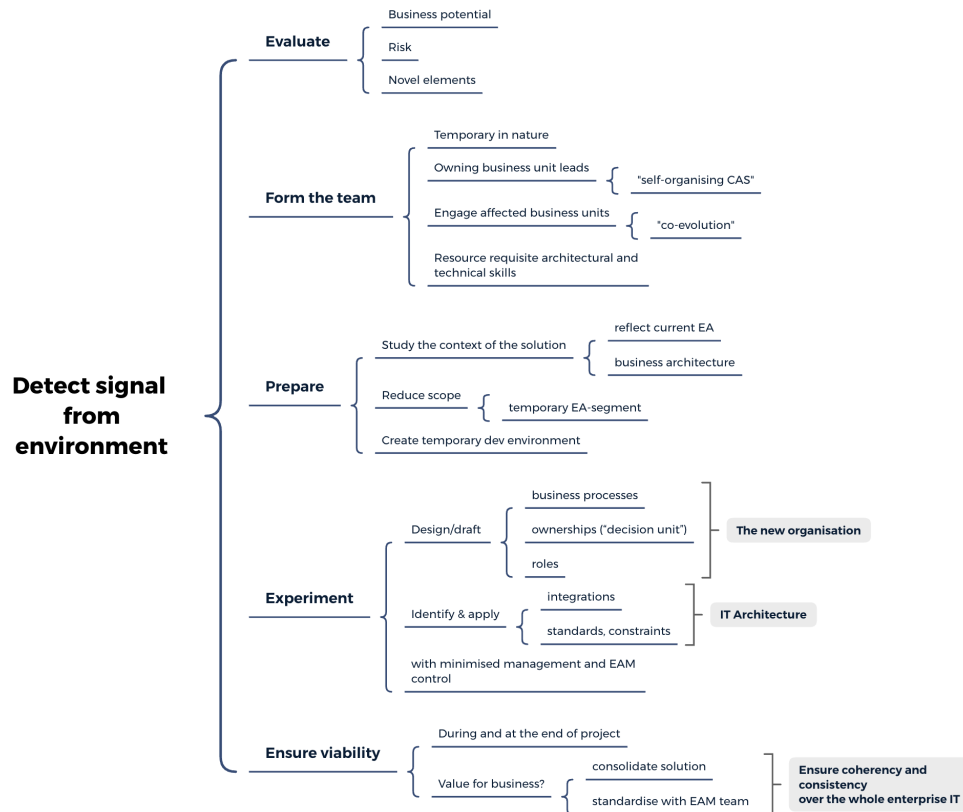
Detect signal from environment

Evaluate

Business potential

Risk

Novel elements

Form the team

Temporary in nature

Owning business unit leads

"self-organising CAS"

Engage affected business units

"co-evolution"

Resource requisite architectural and technical skills

Prepare

Study the context of the solution

reflect current EA

business architecture

Reduce scope

temporary EA-segment

Create temporary dev environment

Experiment

Design/draft

business processes

ownerships ("decision unit")

roles

The new organisation

Identify & apply

integrations

standards, constraints

IT Architecture

with minimised management and EAM control

Ensure viability

During and at the end of project

Value for business?

consolidate solution

standardise with EAM team

Ensure coherency and consistency over the whole enterprise IT